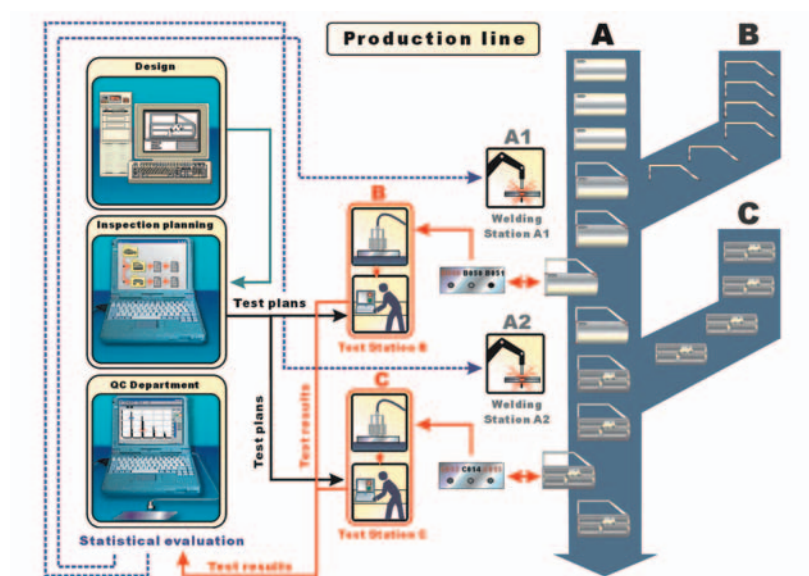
Production line

A

B

C

Design

Inspection planning

QC Department

Statistical evaluation

A1

Welding Station A1

A2

Welding Station A2

B

Test Station B

C

Test Station C

Test plans

Test plans

Test results

Test results

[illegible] B050 B051

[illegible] C014 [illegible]